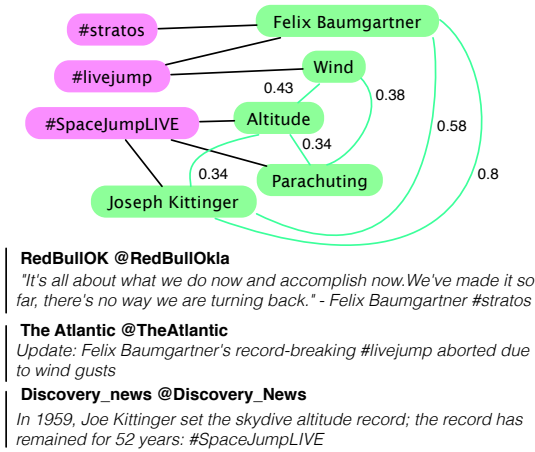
#stratos
Felix Baumgartner
#livejump
Wind
0.43
0.38
#SpaceJumpLIVE
Altitude
0.34
0.58
0.34
Parachuting
0.8
Joseph Kittinger

RedBullOK @RedBullOkla
"It's all about what we do now and accomplish now.We've made it so far, there's no way we are turning back." - Felix Baumgartner #stratos

The Atlantic @TheAtlantic
Update: Felix Baumgartner's record-breaking #livejump aborted due to wind gusts

Discovery_news @Discovery_News
In 1959, Joe Kittinger set the skydive altitude record; the record has remained for 52 years: #SpaceJumpLIVE